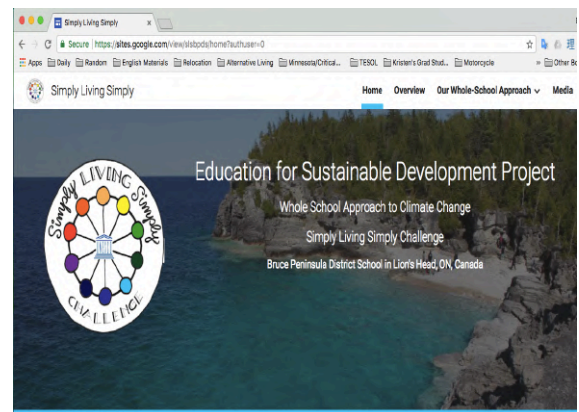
Simply Living Simply

Secure | https://sites.google.com/view/slsbpds/home?authuser=0

Apps Daily Random English Materials Relocation Alternative Living Minnesota/Critical... TESOL Kristen's Grad Stud... Motorcycle » Other Bo

Simply Living Simply

Home Overview Our Whole-School Approach Media

Education for Sustainable Development Project

Whole School Approach to Climate Change

Simply Living Simply Challenge

Bruce Peninsula District School in Lion's Head, ON, Canada

Simply LIVING Simply

CHALLENGE